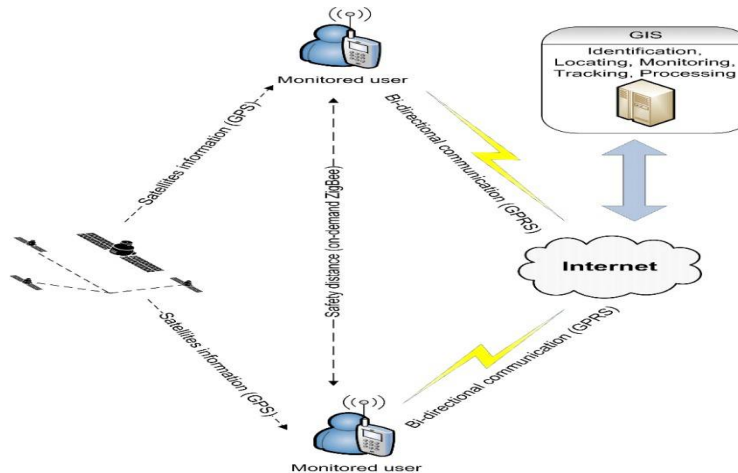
Monitored user

GIS

Identification, Locating, Monitoring, Tracking, Processing

Satellites information (GPS)

Safety distance (on-demand ZigBee)

Bi-directional communication (GPRS)

Internet

Satellites information (GPS)

Bi-directional communication (GPRS)

Monitored user